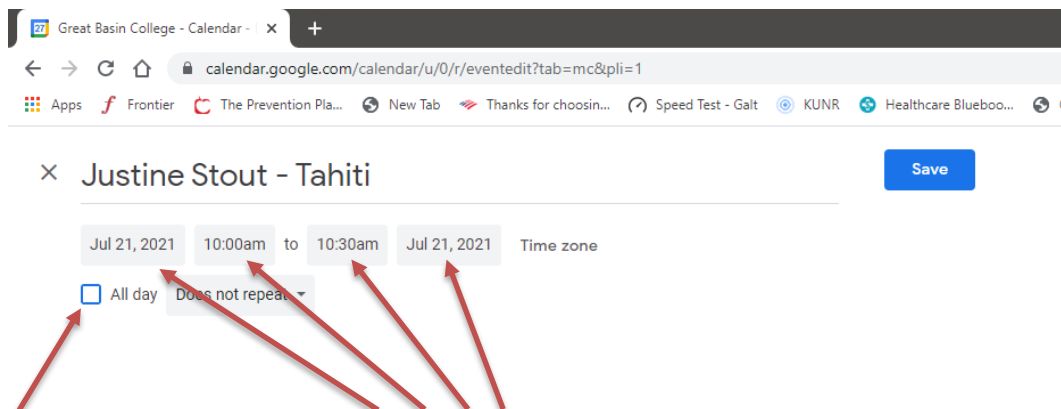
27 Great Basin College - Calendar - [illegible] ×  +

calendar.google.com/calendar/u/0/r/eventedit?tab=mc&pli=1

Apps  Frontier  The Prevention Pla...  New Tab  Thanks for choosin...  Speed Test - Galt  KUNR  Healthcare Blueboo...

× Justine Stout - Tahiti

Save

Jul 21, 2021  10:00am  to  10:30am  Jul 21, 2021  Time zone

All day  Does not repeat